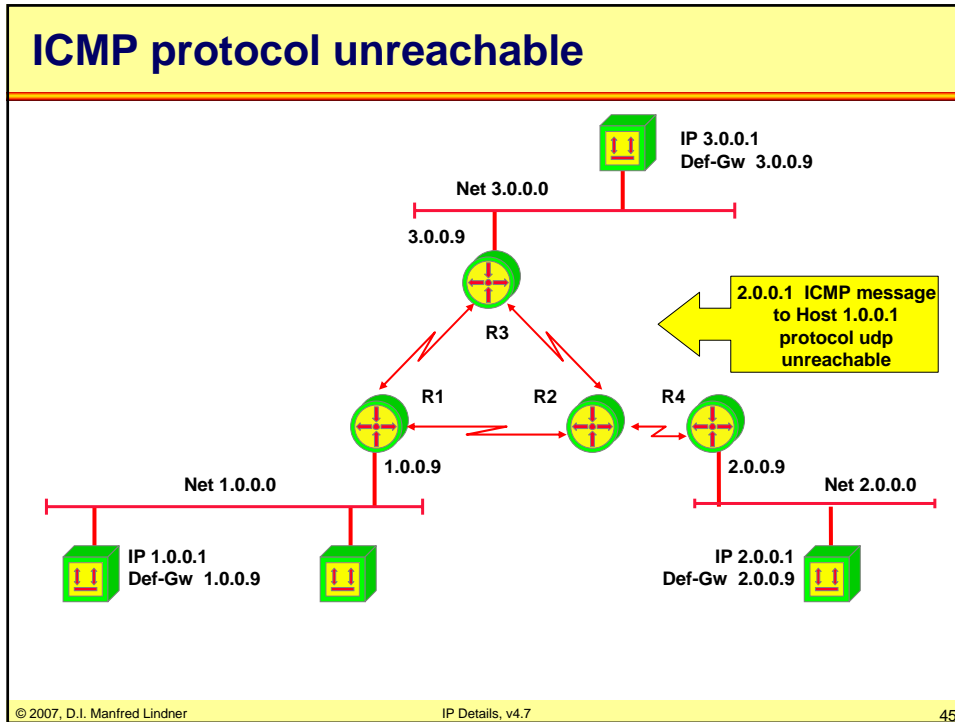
ICMP protocol unreachable

IP 3.0.0.1
Def-Gw 3.0.0.9

Net 3.0.0.0

3.0.0.9

2.0.0.1 ICMP message to Host 1.0.0.1 protocol udp unreachable

R3

R1

R2

R4

1.0.0.9

2.0.0.9

Net 1.0.0.0

Net 2.0.0.0

IP 1.0.0.1
Def-Gw 1.0.0.9

IP 2.0.0.1
Def-Gw 2.0.0.9

© 2007, D.I. Manfred Lindner

IP Details, v4.7

45